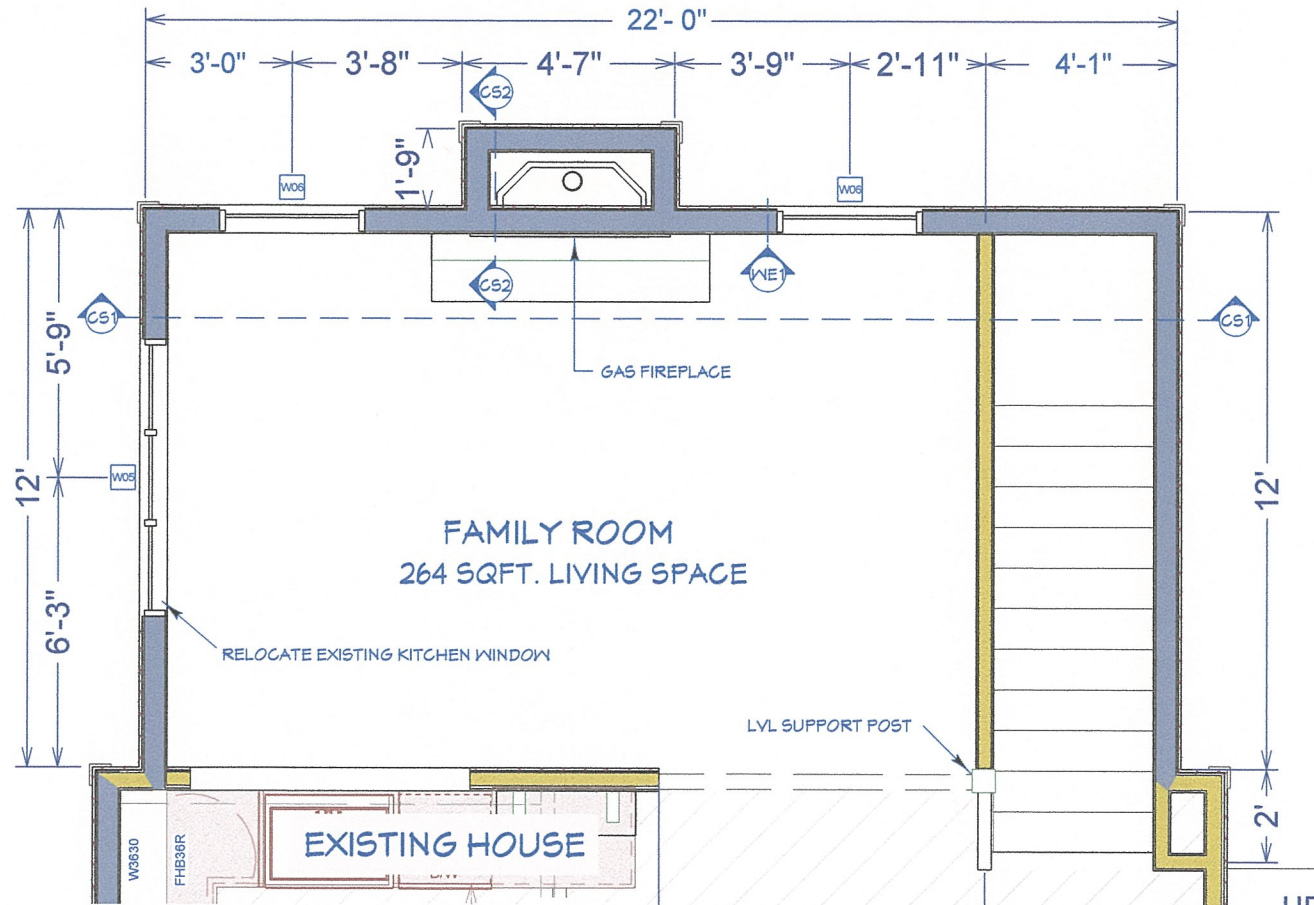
22'- 0"

3'-0" 3'-8" 4'-7" 3'-9" 2'-11" 4'-1"

CS2

1'-9"

W06

W06

CS2

WE1

CS1

CS1

5'-9"

GAS FIREPLACE

12'

W05

12'

FAMILY ROOM
264 SQFT. LIVING SPACE

6'-3"

RELOCATE EXISTING KITCHEN WINDOW

LVL SUPPORT POST

2'

W3630

FHB36R

EXISTING HOUSE

DW